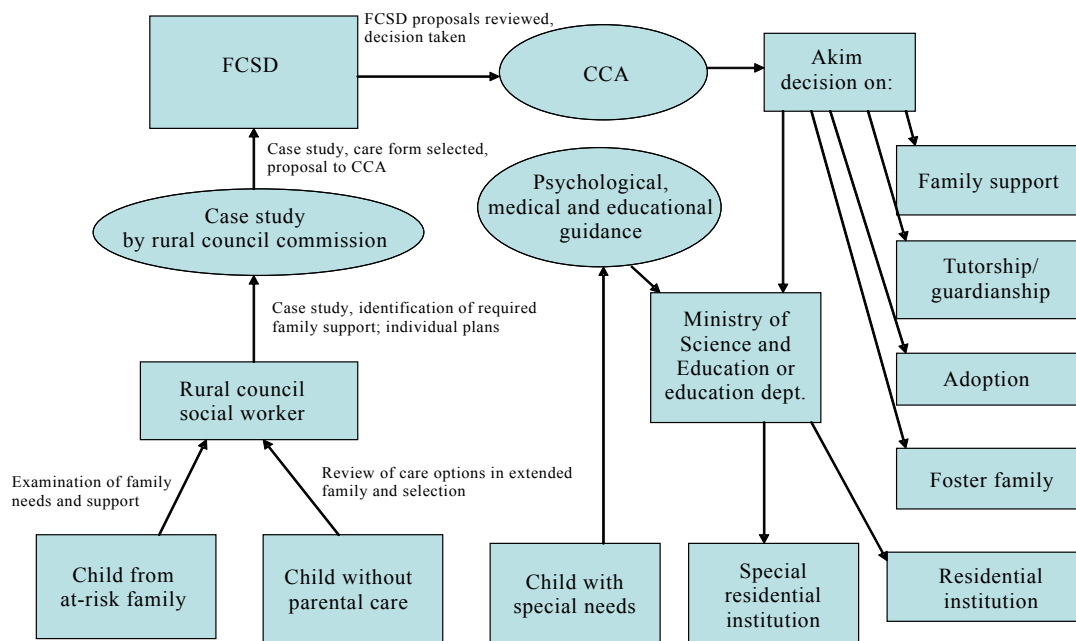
FCSD

FCSD proposals reviewed, decision taken

CCA

Akim decision on:

Family support

Tutorship/ guardianship

Adoption

Foster family

Case study, care form selected, proposal to CCA

Case study by rural council commission

Psychological, medical and educational guidance

Case study, identification of required family support; individual plans

Ministry of Science and Education or education dept.

Rural council social worker

Examination of family needs and support

Review of care options in extended family and selection

Child from at-risk family

Child without parental care

Child with special needs

Special residential institution

Residential institution